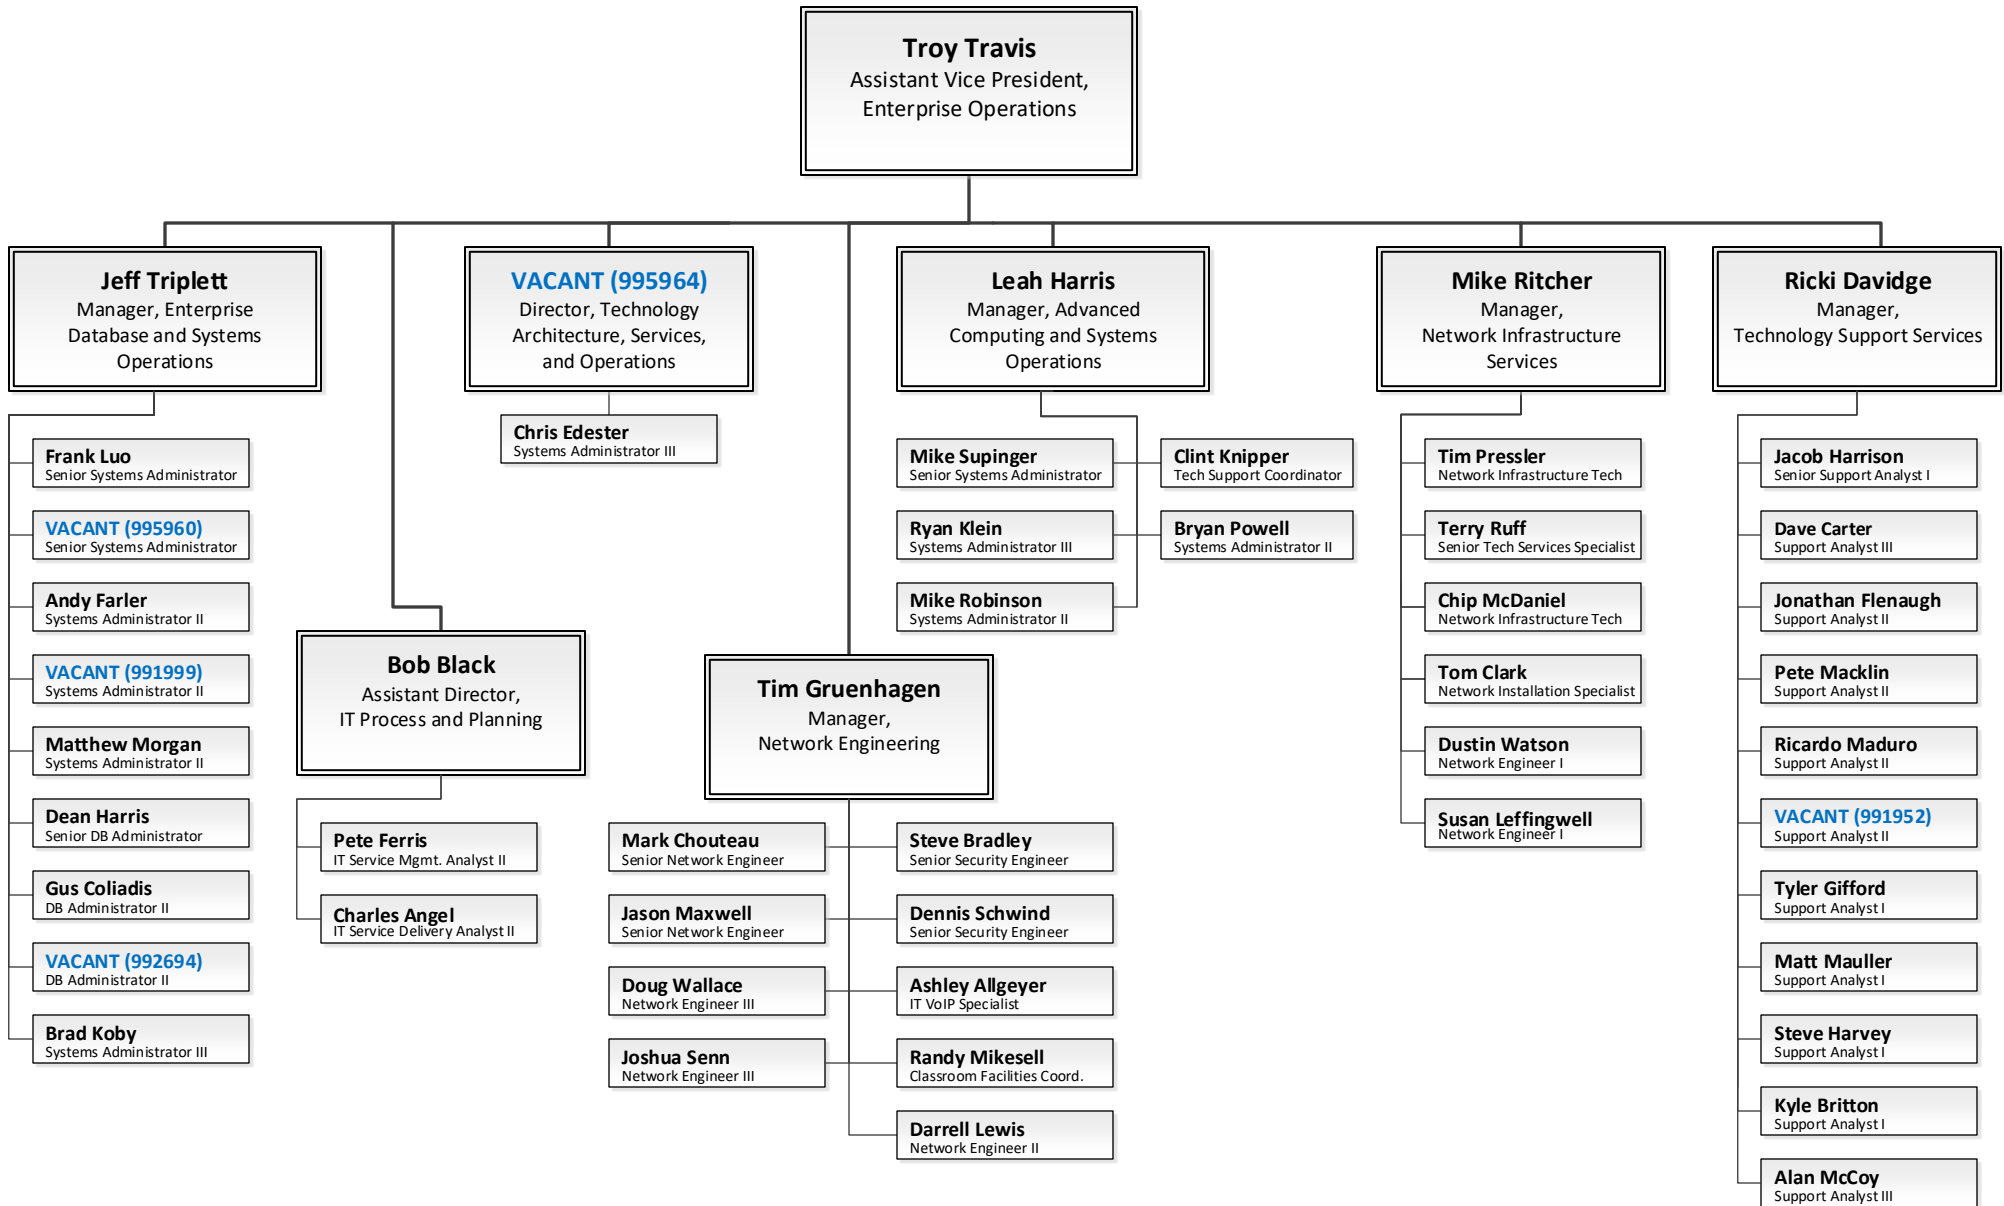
Troy Travis
Assistant Vice President, Enterprise Operations

Jeff Triplett
Manager, Enterprise Database and Systems Operations

Frank Luo
Senior Systems Administrator

VACANT (995960)
Senior Systems Administrator

Andy Farler
Systems Administrator II

VACANT (991999)
Systems Administrator II

Matthew Morgan
Systems Administrator II

Dean Harris
Senior DB Administrator

Gus Coliadis
DB Administrator II

VACANT (992694)
DB Administrator II

Brad Koby
Systems Administrator III

VACANT (995964)
Director, Technology Architecture, Services, and Operations

Chris Edester
Systems Administrator III

Bob Black
Assistant Director, IT Process and Planning

Pete Ferris
IT Service Mgmt. Analyst II

Charles Angel
IT Service Delivery Analyst II

Tim Gruenhagen
Manager, Network Engineering

Mark Chouteau
Senior Network Engineer

Jason Maxwell
Senior Network Engineer

Doug Wallace
Network Engineer III

Joshua Senn
Network Engineer III

Steve Bradley
Senior Security Engineer

Dennis Schwind
Senior Security Engineer

Ashley Allgeyer
IT VoIP Specialist

Randy Mikesell
Classroom Facilities Coord.

Darrell Lewis
Network Engineer II

Leah Harris
Manager, Advanced Computing and Systems Operations

Mike Supinger
Senior Systems Administrator

Ryan Klein
Systems Administrator III

Mike Robinson
Systems Administrator II

Clint Knipper
Tech Support Coordinator

Bryan Powell
Systems Administrator II

Mike Ritcher
Manager, Network Infrastructure Services

Tim Pressler
Network Infrastructure Tech

Terry Ruff
Senior Tech Services Specialist

Chip McDaniel
Network Infrastructure Tech

Tom Clark
Network Installation Specialist

Dustin Watson
Network Engineer I

Susan Leffingwell
Network Engineer I

Ricki Davidge
Manager, Technology Support Services

Jacob Harrison
Senior Support Analyst I

Dave Carter
Support Analyst III

Jonathan Flenaugh
Support Analyst II

Pete Macklin
Support Analyst II

Ricardo Maduro
Support Analyst II

VACANT (991952)
Support Analyst II

Tyler Gifford
Support Analyst I

Matt Mauller
Support Analyst I

Steve Harvey
Support Analyst I

Kyle Britton
Support Analyst I

Alan McCoy
Support Analyst III